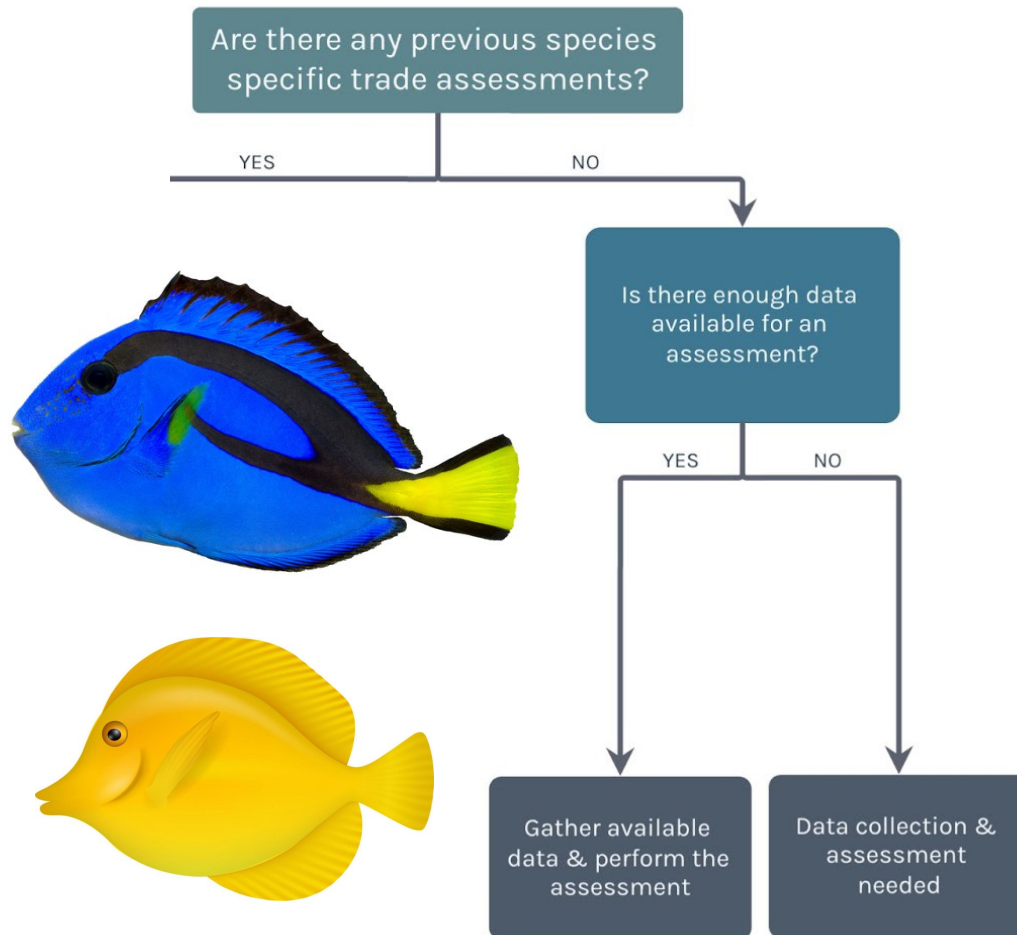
Are there any previous species specific trade assessments?

YES

NO

Is there enough data available for an assessment?

YES

NO

Gather available data & perform the assessment

Data collection & assessment needed